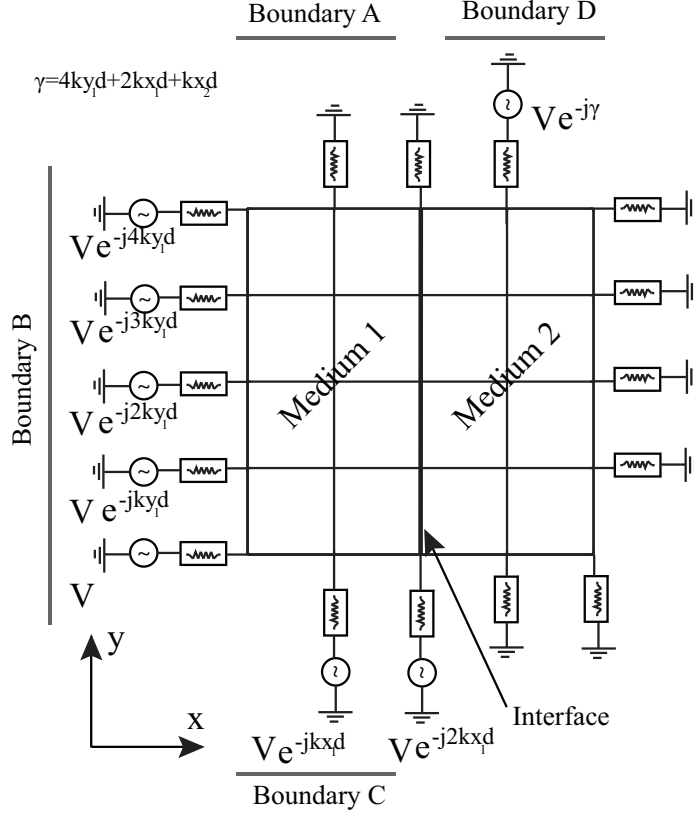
Boundary A

Boundary D

$\gamma=4k_{y1}d+2k_{x1}d+k_{x2}d$

$Ve^{-j\gamma}$

Boundary B

$Ve^{-j4k_{y1}d}$

$Ve^{-j3k_{y1}d}$

$Ve^{-j2k_{y1}d}$

$Ve^{-jk_{y1}d}$

V

Medium 1

Medium 2

y

x

$Ve^{-jk_{x1}d}$

$Ve^{-j2k_{x1}d}$

Interface

Boundary C